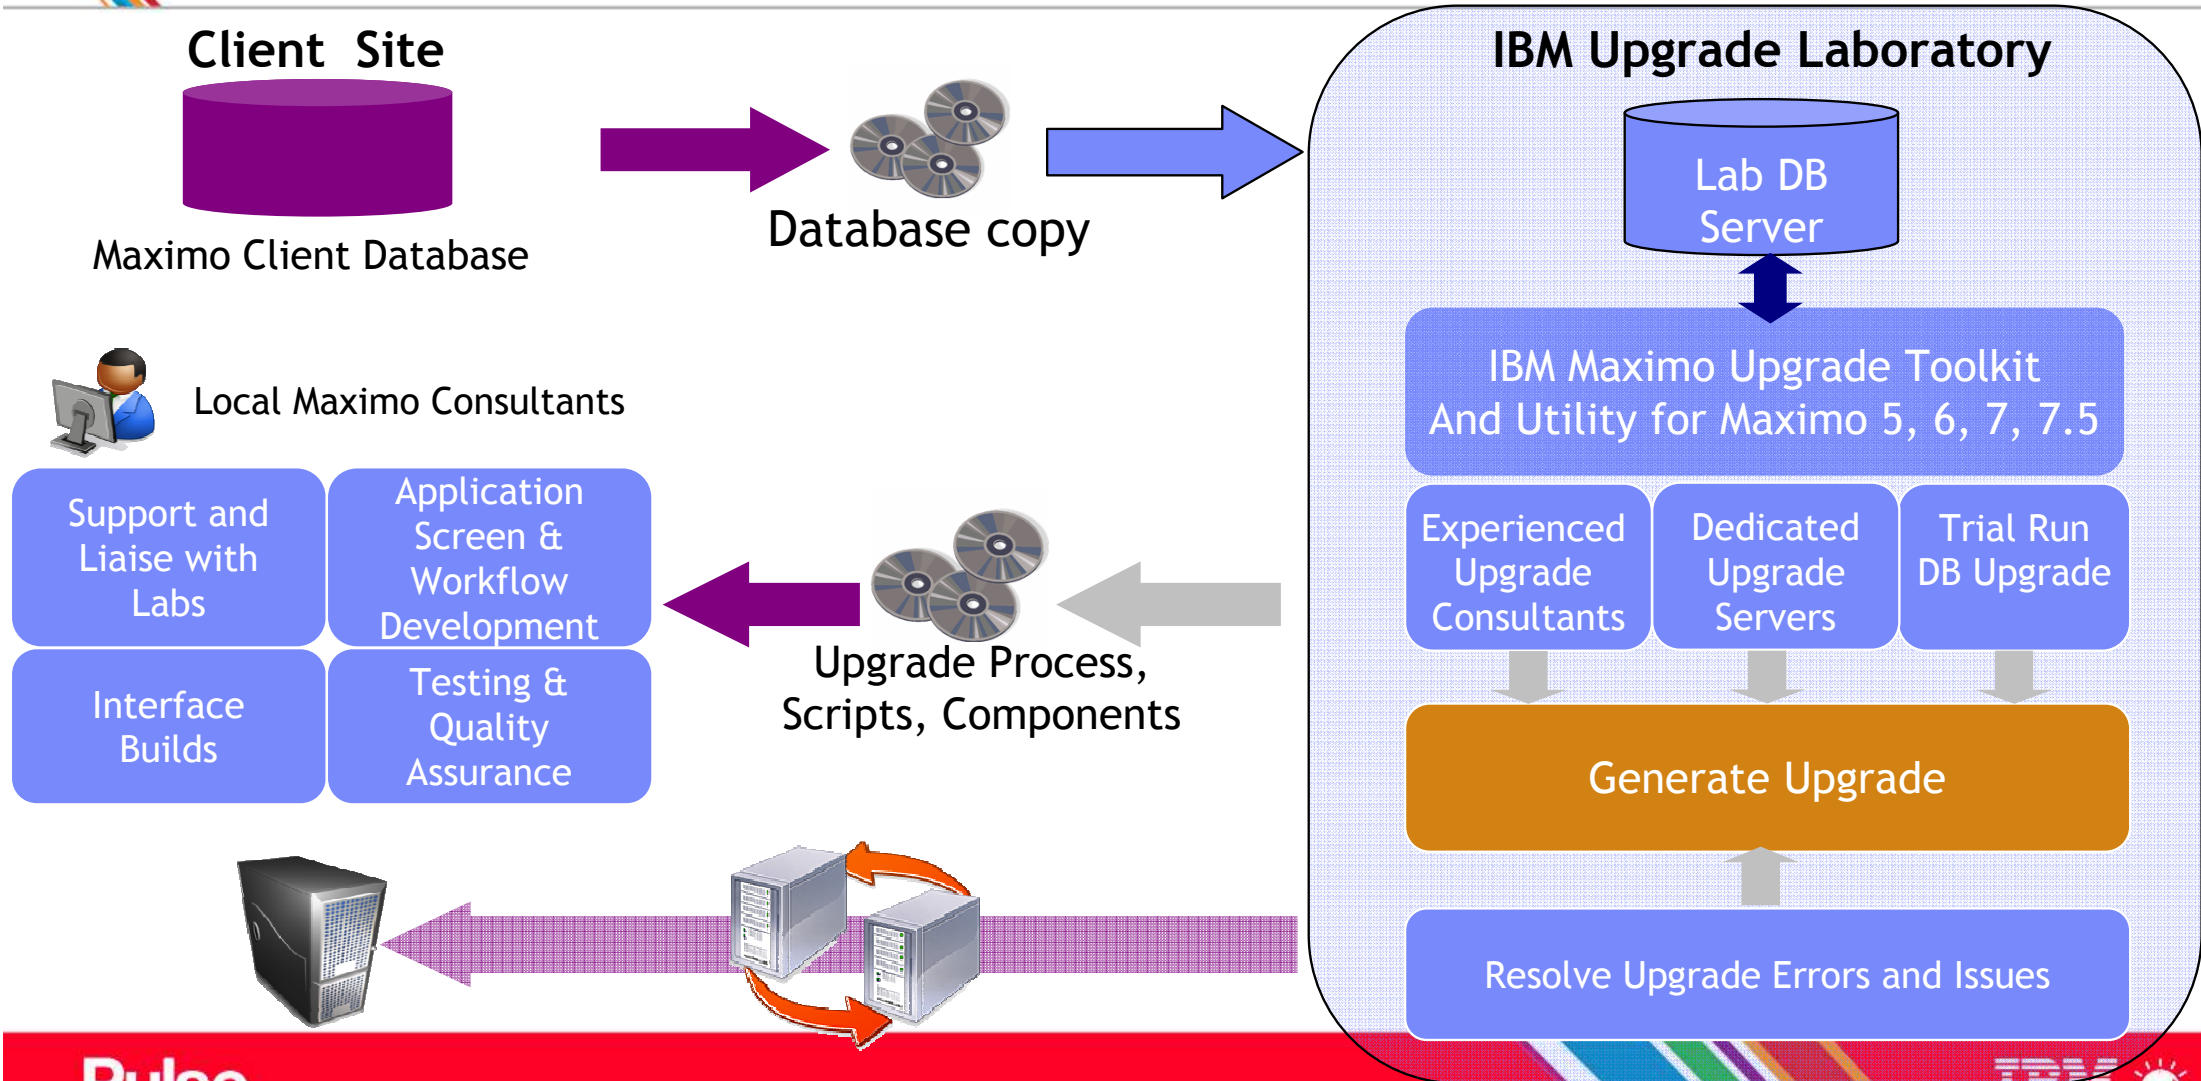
Client Site

Maximo Client Database

Database copy

IBM Upgrade Laboratory

Lab DB Server

IBM Maximo Upgrade Toolkit And Utility for Maximo 5, 6, 7, 7.5

Local Maximo Consultants

Support and Liaise with Labs

Application Screen & Workflow Development

Interface Builds

Testing & Quality Assurance

Upgrade Process, Scripts, Components

Experienced Upgrade Consultants

Dedicated Upgrade Servers

Trial Run DB Upgrade

Generate Upgrade

Resolve Upgrade Errors and Issues

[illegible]